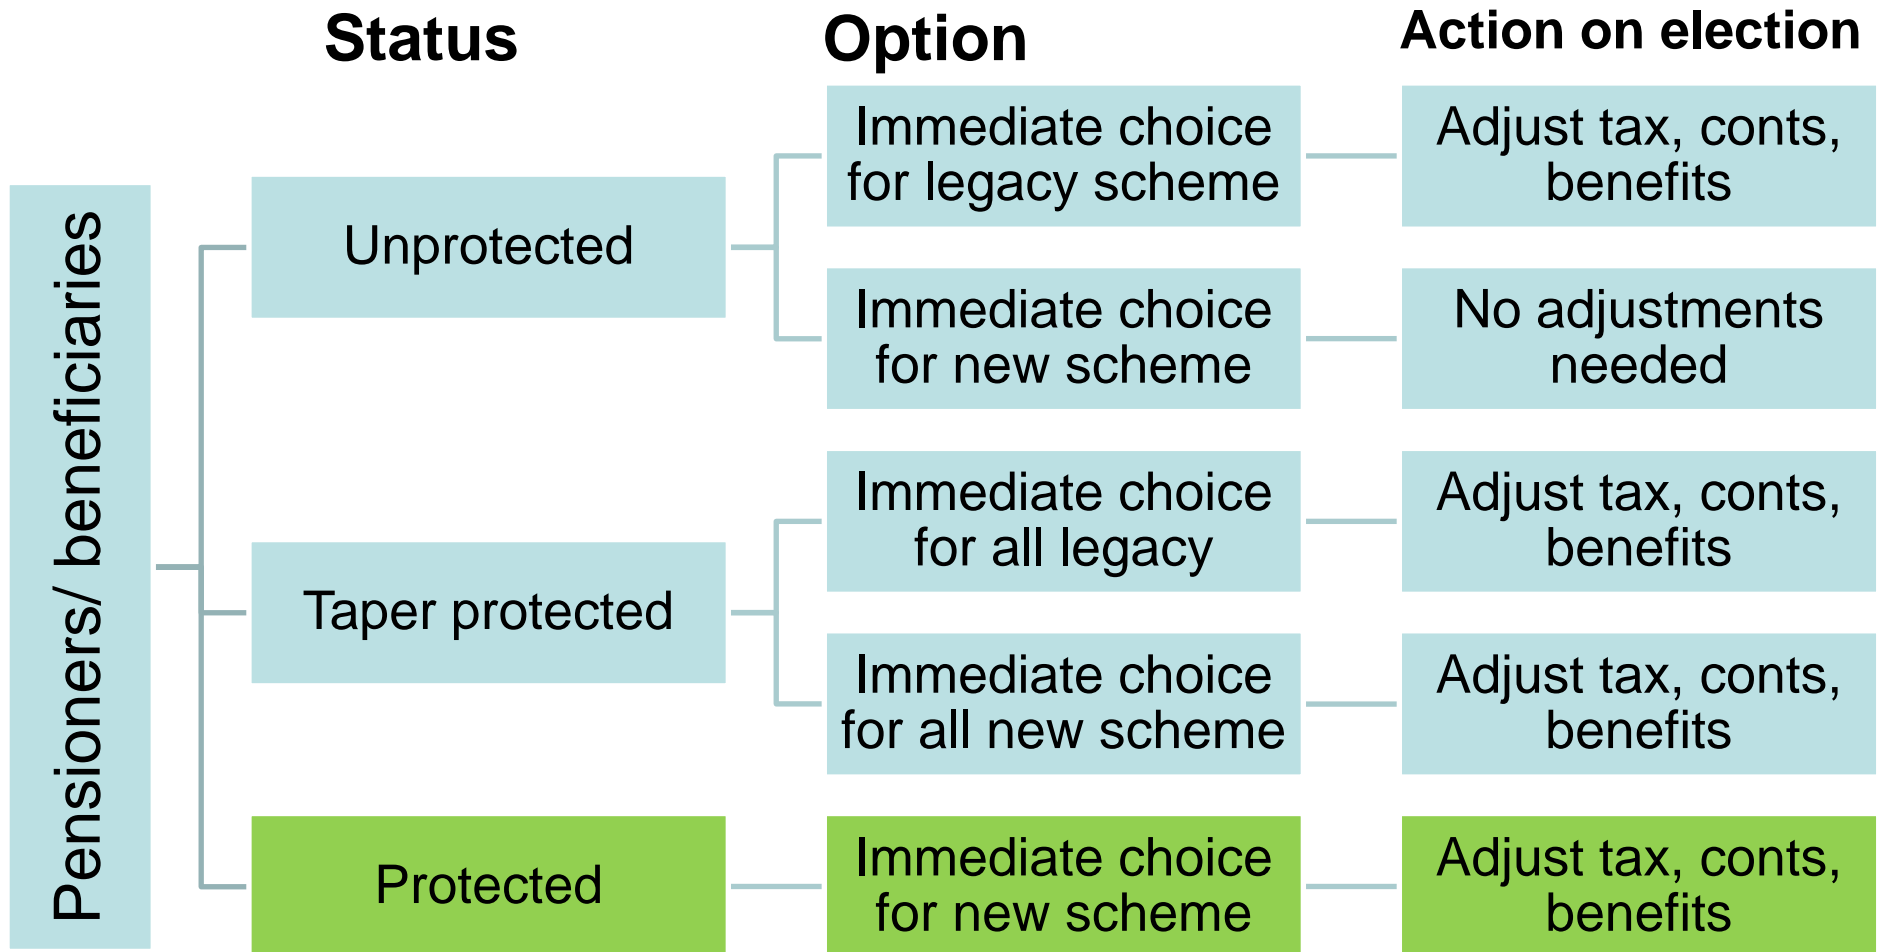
Status

Option

Action on election

Pensioners/ beneficiaries

Unprotected

Immediate choice for legacy scheme

Adjust tax, conts, benefits

Immediate choice for new scheme

No adjustments needed

Taper protected

Immediate choice for all legacy

Adjust tax, conts, benefits

Immediate choice for all new scheme

Adjust tax, conts, benefits

Protected

Immediate choice for new scheme

Adjust tax, conts, benefits